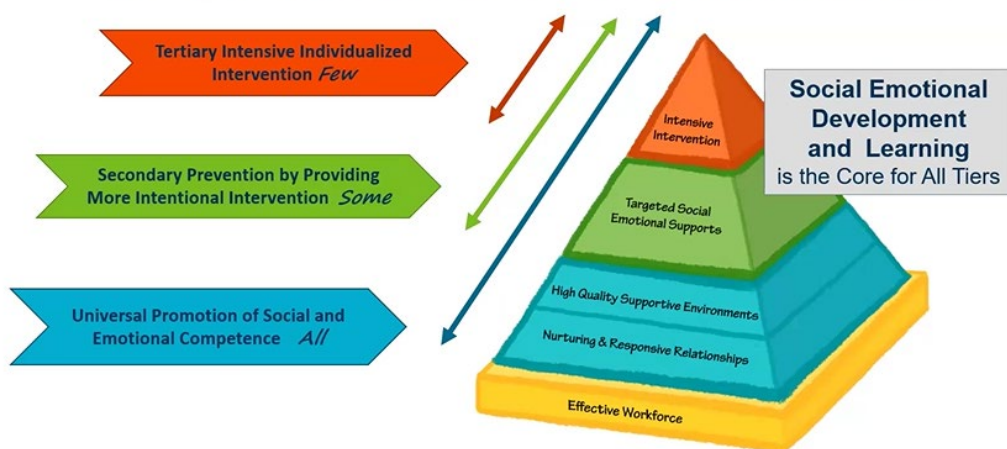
Tertiary Intensive Individualized Intervention *Few*

Secondary Prevention by Providing More Intentional Intervention *Some*

Universal Promotion of Social and Emotional Competence *All*

Intensive Intervention

Targeted Social Emotional Supports

High Quality Supportive Environments

Nurturing & Responsive Relationships

Effective Workforce

Social Emotional Development and Learning is the Core for All Tiers